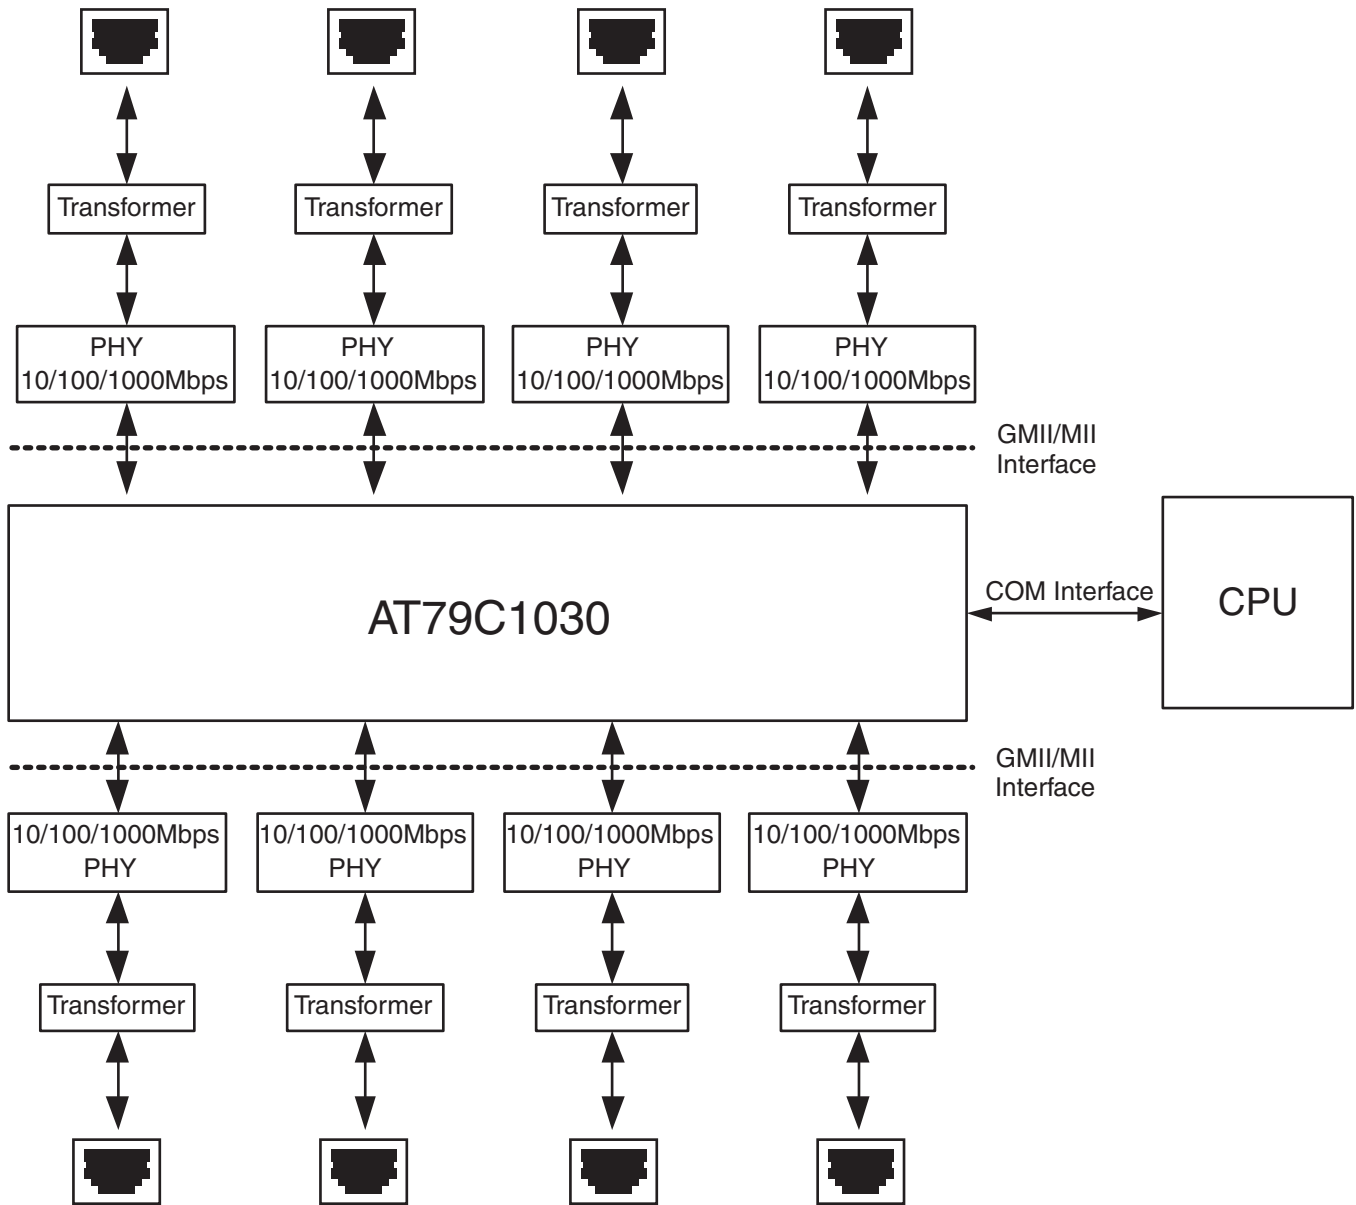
Transformer
Transformer
Transformer
Transformer

PHY
10/100/1000Mbps
PHY
10/100/1000Mbps
PHY
10/100/1000Mbps
PHY
10/100/1000Mbps

GMII/MII
Interface

AT79C1030

COM Interface

CPU

GMII/MII
Interface

10/100/1000Mbps
PHY
10/100/1000Mbps
PHY
10/100/1000Mbps
PHY
10/100/1000Mbps
PHY

Transformer
Transformer
Transformer
Transformer